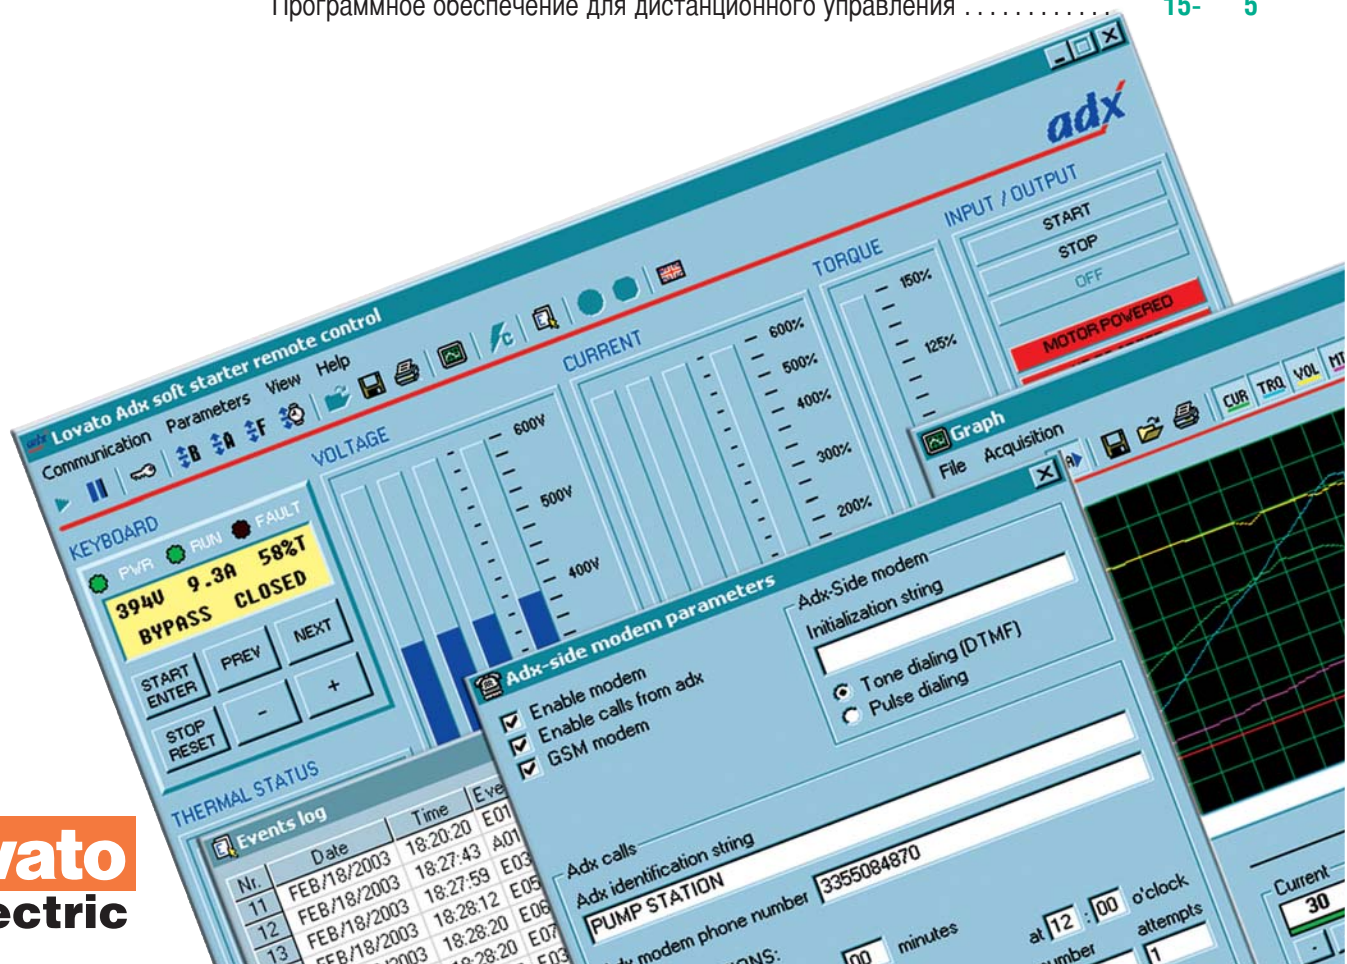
Программное обеспечение для дистанционного управления ............ 15- 5

adx

Lovato Adx soft starter remote control
Communication Parameters View Help

KEYBOARD
PWR RUN FAULT
394V 9.3A 58%T
BYPASS CLOSED
START ENTER
PREV
NEXT
STOP RESET
-
+

VOLTAGE
600V
500V
400V

CURRENT
600%
500%
400%
300%
200%

TORQUE
150%
125%

INPUT / OUTPUT
START
STOP
OFF
MOTOR POWERED

THERMAL STATUS

Events log
| Nr. | Date | Time | Eve |
|---|---|---|---|
| | | 18:20:20 | E01 |
| 11 | FEB/18/2003 | 18:27:43 | A01 |
| | FEB/18/2003 | 18:27:59 | E03 |
| 12 | FEB/18/2003 | 18:28:12 | E05 |
| 13 | FEB/18/2003 | 18:28:20 | E06 |
| | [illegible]2003 | 18:28:20 | E07 |

Graph
File Acquisition
CUR TRQ VOL MT

Adx-side modem parameters
Enable modem
Enable calls from adx
GSM modem
Adx-Side modem
Initialization string
Tone dialing (DTMF)
Pulse dialing
Adx calls
Adx identification string
PUMP STATION
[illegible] modem phone number 3355084870
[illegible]ONS: 00 minutes
at 12 : 00 o'clock
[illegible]umber 1 attempts

Current
30

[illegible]ato
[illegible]ectric